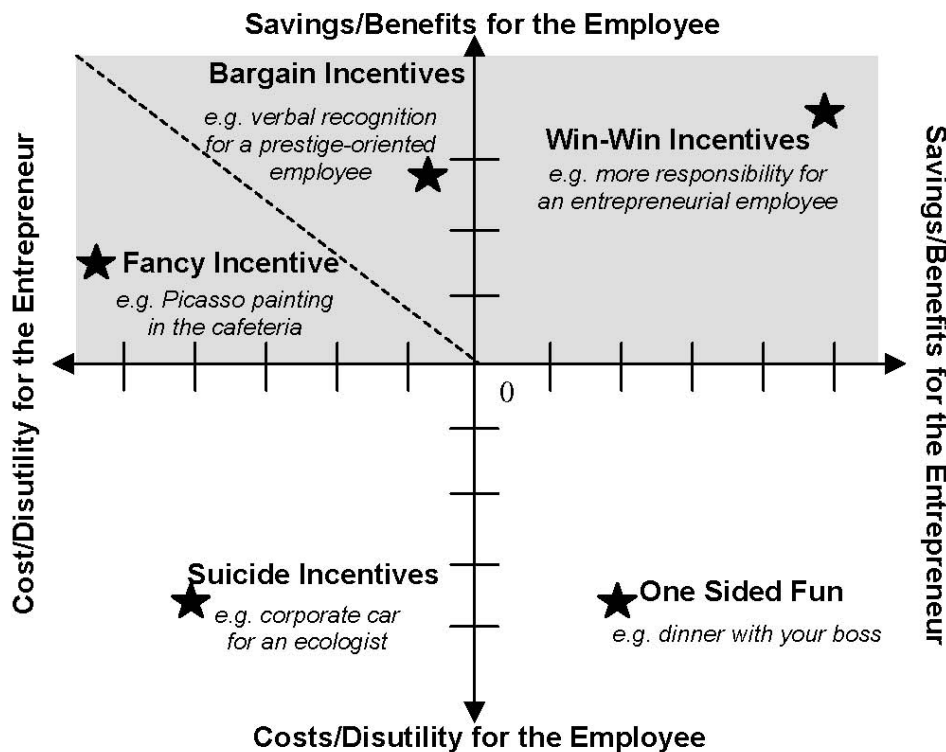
Savings/Benefits for the Employee

Cost/Disutility for the Entrepreneur

Savings/Benefits for the Entrepreneur

Bargain Incentives
e.g. verbal recognition for a prestige-oriented employee

Win-Win Incentives
e.g. more responsibility for an entrepreneurial employee

Fancy Incentive
e.g. Picasso painting in the cafeteria

0

Suicide Incentives
e.g. corporate car for an ecologist

One Sided Fun
e.g. dinner with your boss

Costs/Disutility for the Employee